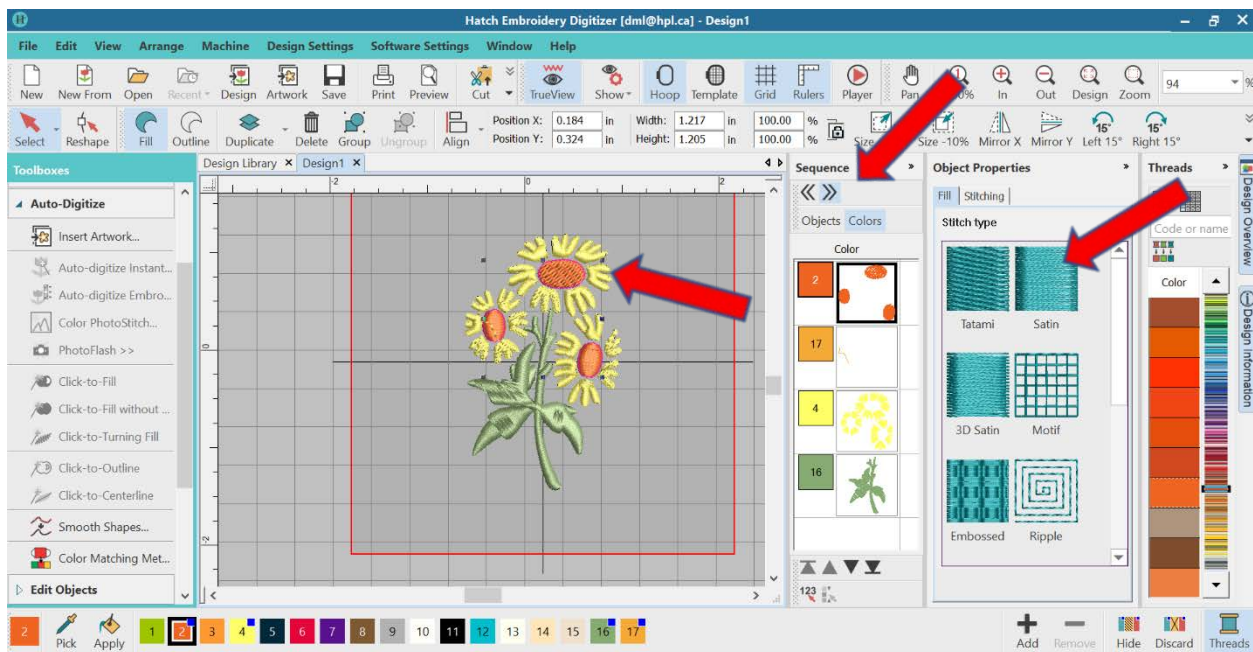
Hatch Embroidery Digitizer [dml@hpl.ca] - Design1

File Edit View Arrange Machine Design Settings Software Settings Window Help

New New From Open Recent Design Artwork Save Print Preview Cut TrueView Show Hoop Template Grid Rulers Player Pan 0% In Out Design Zoom 94 %

Select Reshape Fill Outline Duplicate Delete Group Ungroup Align Position X: 0.184 in Position Y: 0.324 in Width: 1.217 in Height: 1.205 in 100.00 % 100.00 % Size Size -10% Mirror X Mirror Y Left 15° Right 15°

Toolboxes

Auto-Digitize
Insert Artwork...
Auto-digitize Instant...
Auto-digitize Embro...
Color PhotoStitch...
PhotoFlash >>
Click-to-Fill
Click-to-Fill without ...
Click-to-Turning Fill
Click-to-Outline
Click-to-Centerline
Smooth Shapes...
Color Matching Met...
Edit Objects

Design Library × Design1 ×

Sequence
Objects Colors
Color
2
17
4
16

Object Properties
Fill Stitching
Stitch type
Tatami Satin
3D Satin Motif
Embossed Ripple

Threads
Code or name
Color

Design Overview
Design Information

2 Pick Apply 1 2 3 4 5 6 7 8 9 10 11 12 13 14 15 16 17 Add Remove Hide Discard Threads